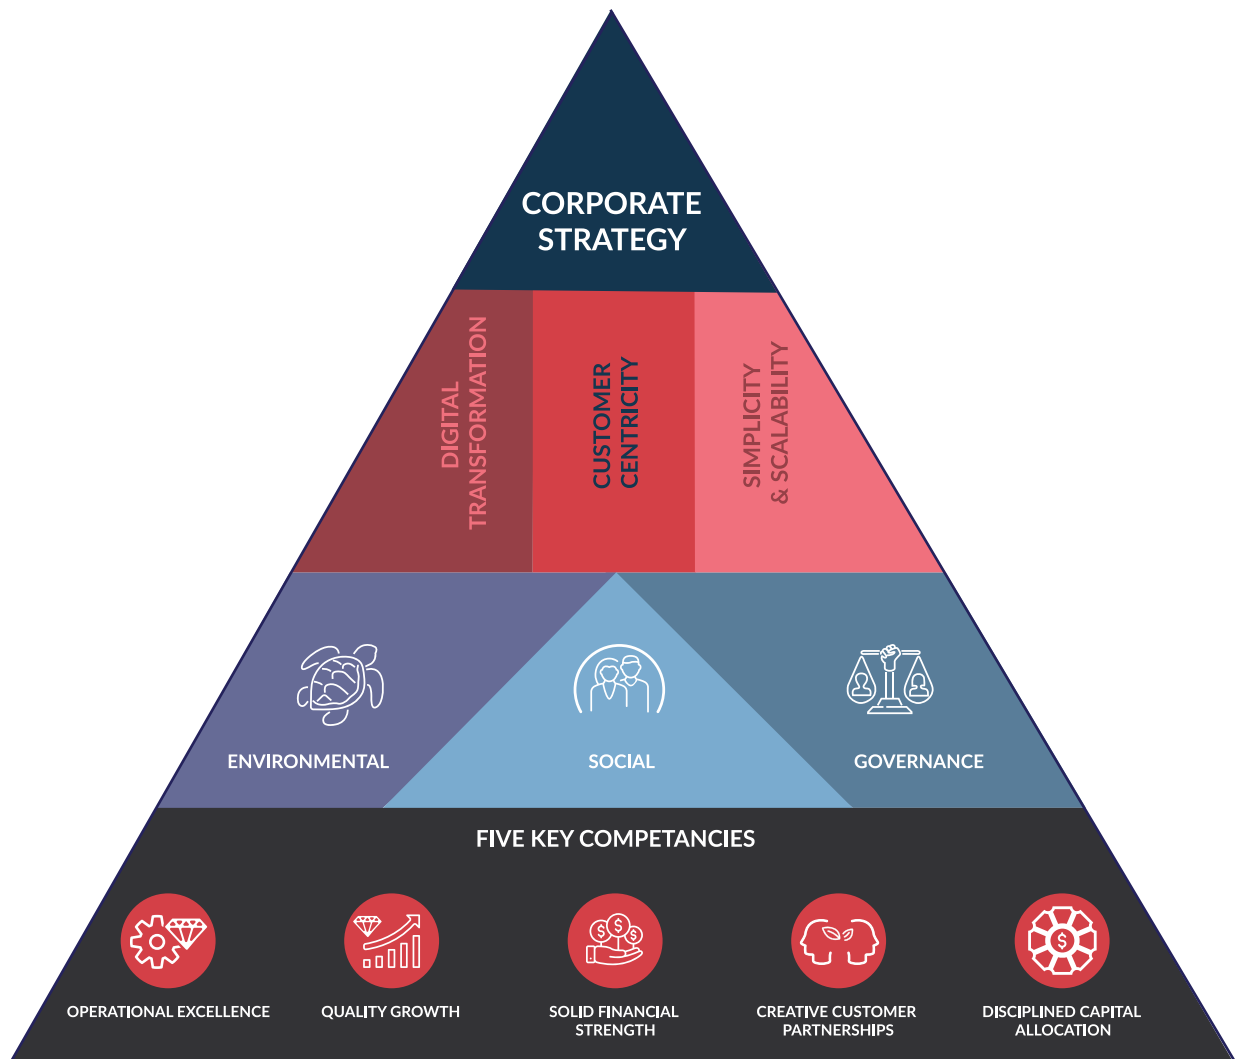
CORPORATE STRATEGY

DIGITAL TRANSFORMATION

CUSTOMER CENTRICITY

SIMPLICITY & SCALABILITY

ENVIRONMENTAL

SOCIAL

GOVERNANCE

FIVE KEY COMPETANCIES

OPERATIONAL EXCELLENCE

QUALITY GROWTH

SOLID FINANCIAL STRENGTH

CREATIVE CUSTOMER PARTNERSHIPS

DISCIPLINED CAPITAL ALLOCATION